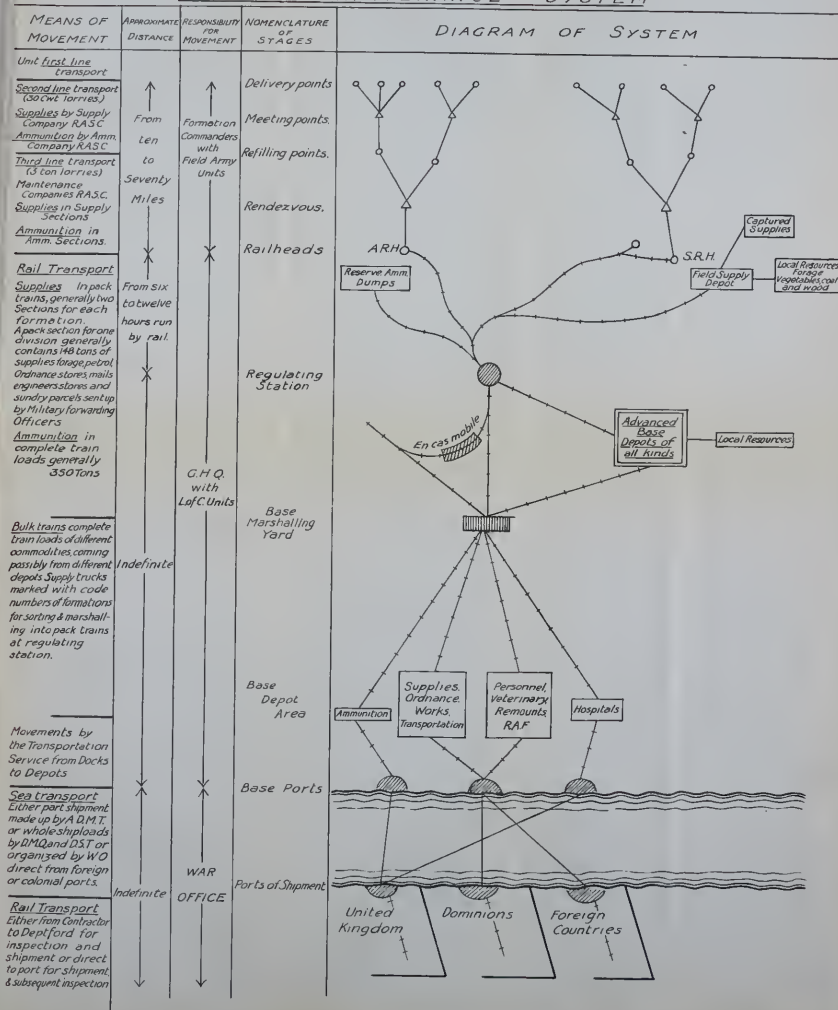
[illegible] SYSTEM

| MEANS OF MOVEMENT | APPROXIMATE DISTANCE | RESPONSIBILITY FOR MOVEMENT | NOMENCLATURE OF STAGES | DIAGRAM OF SYSTEM |
|---|---|---|---|---|
| Unit First line transport | | | Delivery points | |
| Second line transport (30 Cwt lorries.) Supplies by Supply Company RASC Ammunition by Amm. Company RASC | From ten to Seventy Miles | Formation Commanders with Field Army Units | Meeting points. Refilling points. | |
| Third line transport (3 ton lorries) Maintenance Companies RASC. Supplies in Supply Sections Ammunition in Amm. Sections. | | | Rendezvous. Railheads | |
| Rail Transport Supplies In pack trains, generally two Sections for each formation. A pack section for one division generally contains 148 tons of supplies forage, petrol Ordnance stores, mails engineers stores and sundry parcels sent up by Military forwarding Officers Ammunition in complete train loads generally 350 Tons | From six to twelve hours run by rail. | | Regulating Station | |
| Bulk trains complete train loads of different commodities, coming possibly from different depots Supply trucks marked with code numbers of formations for sorting & marshalling into pack trains at regulating station. | Indefinite | G.H.Q. with L of C Units | Base Marshalling Yard | |
| Movements by the Transportation Service from Docks to Depots | | | Base Depot Area | |
| Sea transport Either part shipment made up by A.D.M.T. or whole shiploads by D.M.Q. and D.S.T. or organized by W.O direct from foreign or colonial ports. | | | Base Ports | |
| Rail Transport Either from Contractor to Deptford for inspection and shipment or direct to port for shipment & subsequent inspection | Indefinite | WAR OFFICE | Ports of Shipment | |

A.R.H.
S.R.H.
Captured Supplies
Local Resources Forage Vegetables, coal and wood
Reserve Amm. Dumps
Field Supply Depot
En cas mobile
Advanced Base Depots of all Kinds
Local Resources
Ammunition
Supplies, Ordnance. Works. Transportation
Personnel, Veterinary Remounts RAF
Hospitals
United Kingdom
Dominions
Foreign Countries